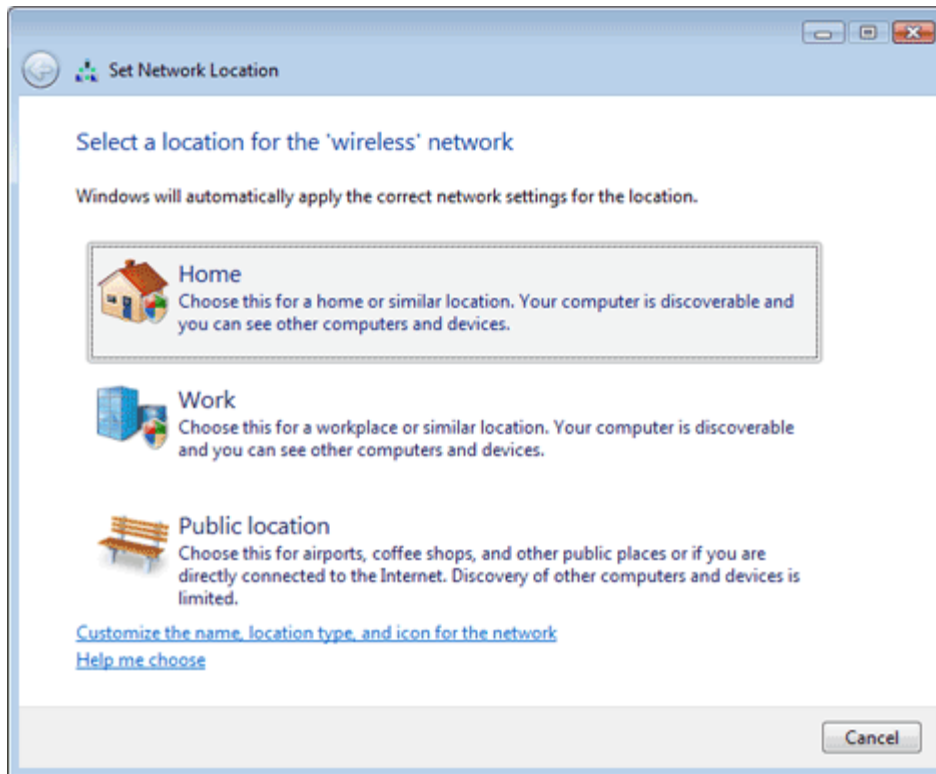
Set Network Location

Select a location for the 'wireless' network

Windows will automatically apply the correct network settings for the location.

Home
Choose this for a home or similar location. Your computer is discoverable and you can see other computers and devices.

Work
Choose this for a workplace or similar location. Your computer is discoverable and you can see other computers and devices.

Public location
Choose this for airports, coffee shops, and other public places or if you are directly connected to the Internet. Discovery of other computers and devices is limited.

Customize the name, location type, and icon for the network

Help me choose

Cancel